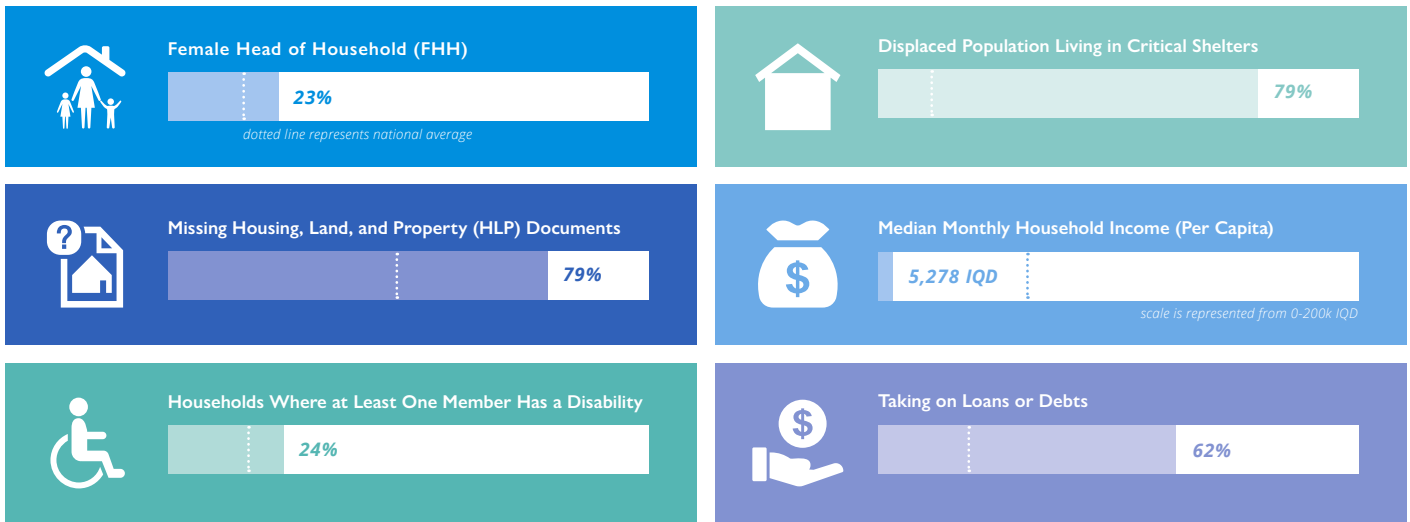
Female Head of Household (FHH)

23%

dotted line represents national average

Displaced Population Living in Critical Shelters

79%

Missing Housing, Land, and Property (HLP) Documents

79%

Median Monthly Household Income (Per Capita)

5,278 IQD

scale is represented from 0-200k IQD

Households Where at Least One Member Has a Disability

24%

Taking on Loans or Debts

62%